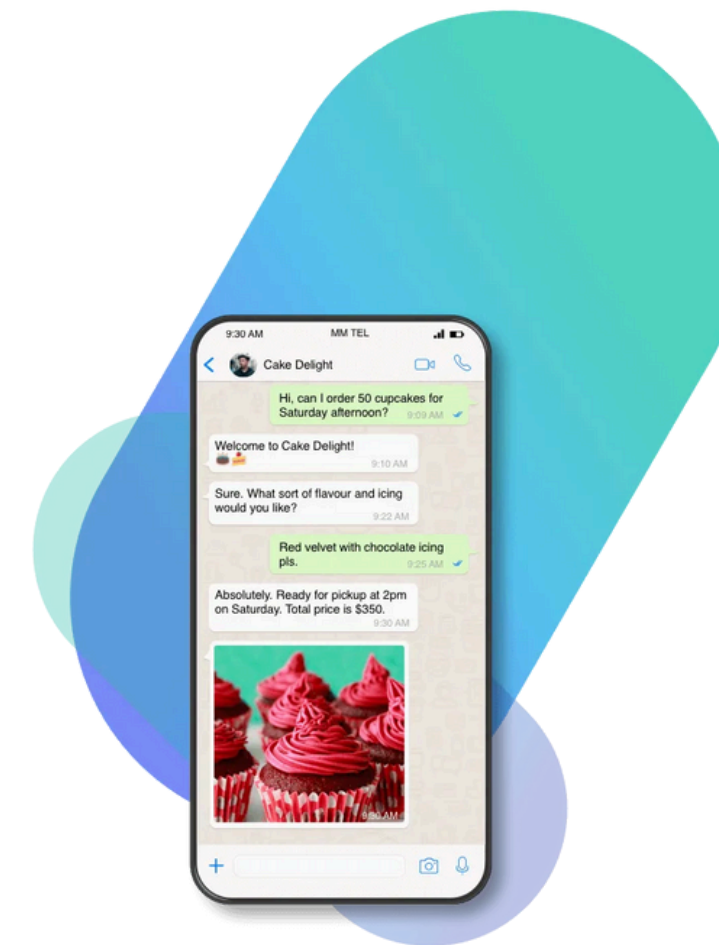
9:30 AM
MM TEL

Cake Delight

Hi, can I order 50 cupcakes for Saturday afternoon?
9:09 AM

Welcome to Cake Delight!
9:10 AM

Sure. What sort of flavour and icing would you like?
9:22 AM

Red velvet with chocolate icing pls.
9:25 AM

Absolutely. Ready for pickup at 2pm on Saturday. Total price is $350.
9:30 AM

9:30 AM